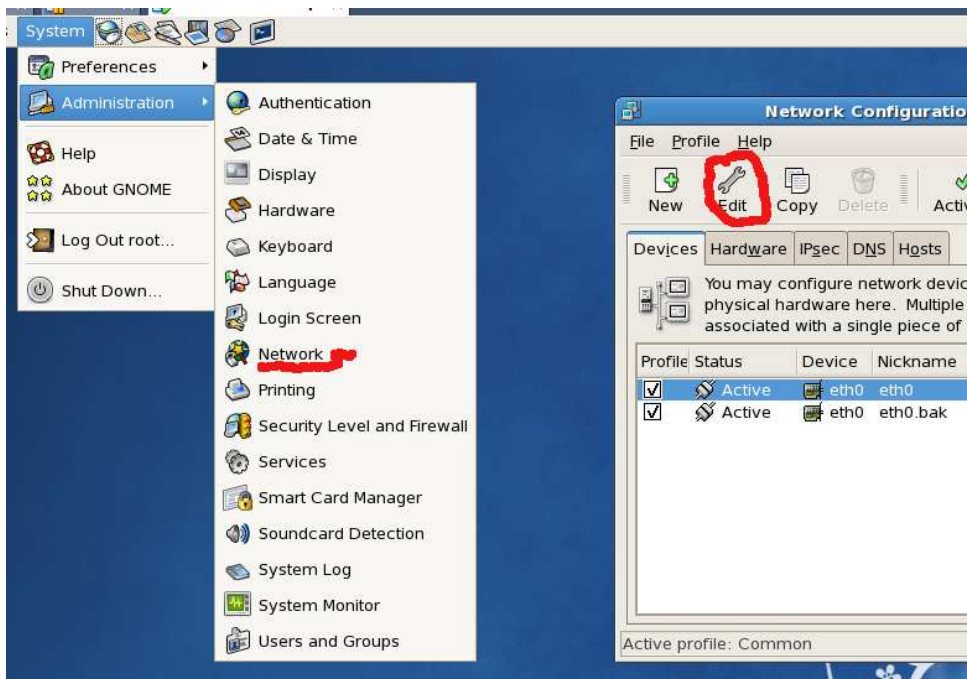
System

Preferences
Administration
Help
About GNOME
Log Out root...
Shut Down...

Authentication
Date & Time
Display
Hardware
Keyboard
Language
Login Screen
Network
Printing
Security Level and Firewall
Services
Smart Card Manager
Soundcard Detection
System Log
System Monitor
Users and Groups

Network Configuratio

File Profile Help

New Edit Copy Delete Activ

Devices Hardware IPsec DNS Hosts

You may configure network devic physical hardware here. Multiple associated with a single piece of

| Profile | Status | Device | Nickname |
|---|---|---|---|
| ☑ | Active | eth0 | eth0 |
| ☑ | Active | eth0 | eth0.bak |

Active profile: Common